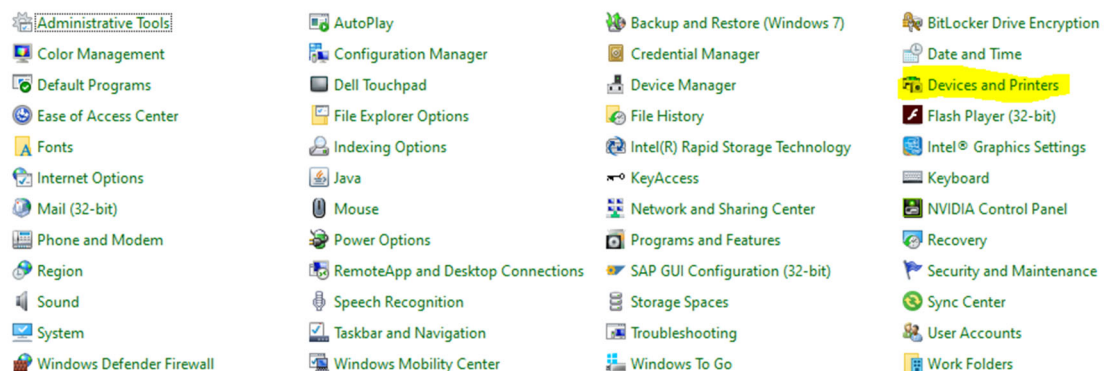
Administrative Tools
Color Management
Default Programs
Ease of Access Center
Fonts
Internet Options
Mail (32-bit)
Phone and Modem
Region
Sound
System
Windows Defender Firewall

AutoPlay
Configuration Manager
Dell Touchpad
File Explorer Options
Indexing Options
Java
Mouse
Power Options
RemoteApp and Desktop Connections
Speech Recognition
Taskbar and Navigation
Windows Mobility Center

Backup and Restore (Windows 7)
Credential Manager
Device Manager
File History
Intel(R) Rapid Storage Technology
KeyAccess
Network and Sharing Center
Programs and Features
SAP GUI Configuration (32-bit)
Storage Spaces
Troubleshooting
Windows To Go

BitLocker Drive Encryption
Date and Time
Devices and Printers
Flash Player (32-bit)
Intel® Graphics Settings
Keyboard
NVIDIA Control Panel
Recovery
Security and Maintenance
Sync Center
User Accounts
Work Folders